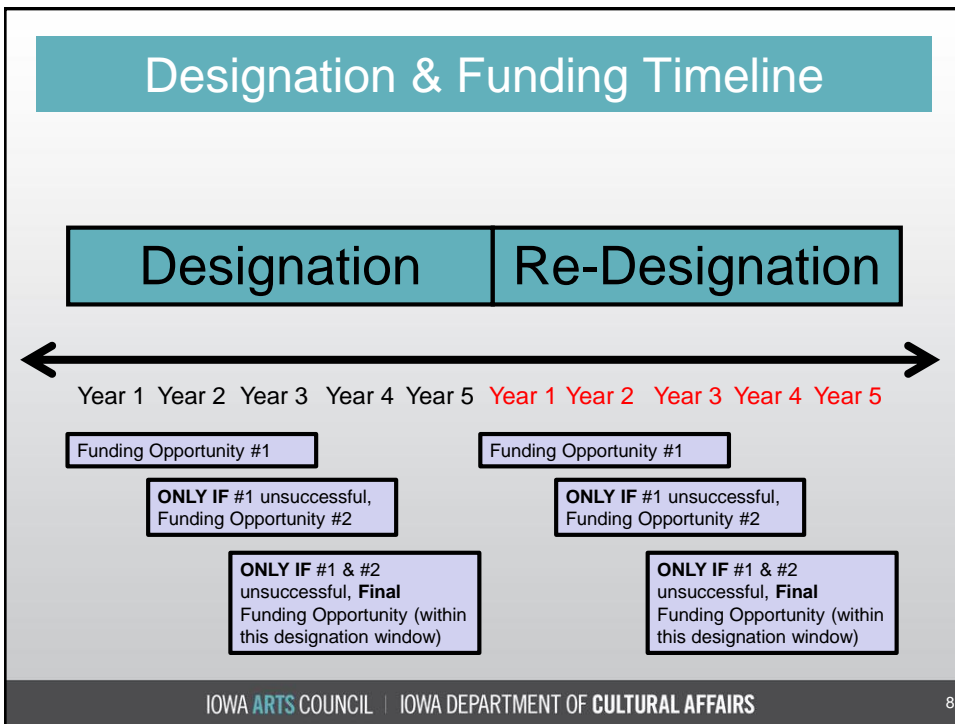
Designation & Funding Timeline

Designation

Re-Designation

Year 1 Year 2 Year 3 Year 4 Year 5 Year 1 Year 2 Year 3 Year 4 Year 5

Funding Opportunity #1

ONLY IF #1 unsuccessful, Funding Opportunity #2

ONLY IF #1 & #2 unsuccessful, Final Funding Opportunity (within this designation window)

Funding Opportunity #1

ONLY IF #1 unsuccessful, Funding Opportunity #2

ONLY IF #1 & #2 unsuccessful, Final Funding Opportunity (within this designation window)

IOWA ARTS COUNCIL | IOWA DEPARTMENT OF CULTURAL AFFAIRS

8